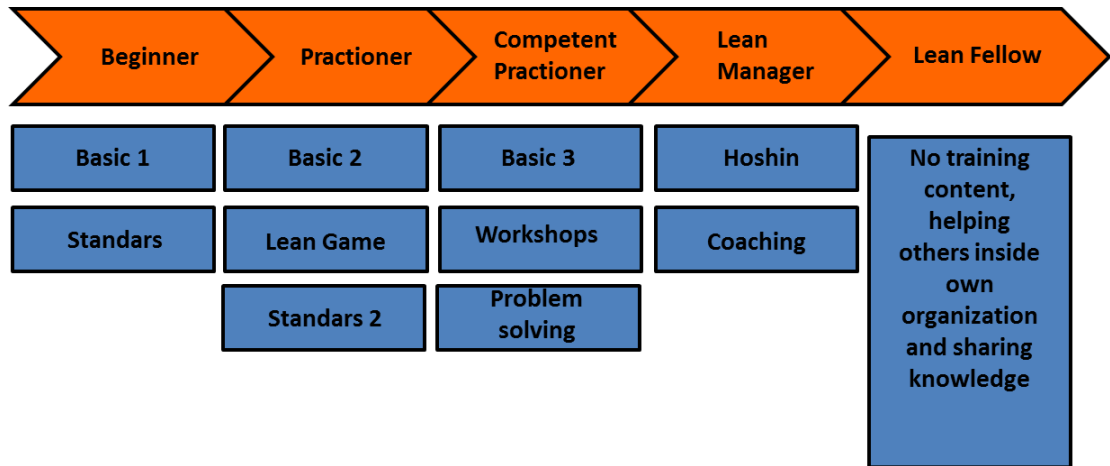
Beginner

Practioner

Competent Practioner

Lean Manager

Lean Fellow

Basic 1

Standars

Basic 2

Lean Game

Standars 2

Basic 3

Workshops

Problem solving

Hoshin

Coaching

No training content, helping others inside own organization and sharing knowledge